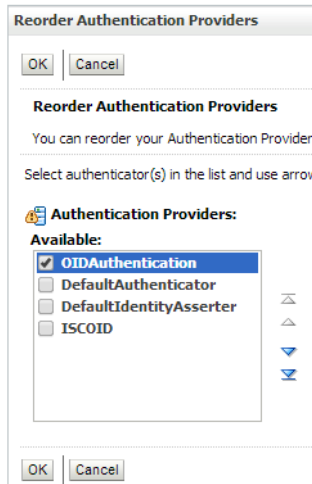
Reorder Authentication Providers

OK Cancel

Reorder Authentication Providers

You can reorder your Authentication Provider

Select authenticator(s) in the list and use arrow

Authentication Providers:

Available:

OIDAuthentication
DefaultAuthenticator
DefaultIdentityAsserter
ISCOID

OK Cancel